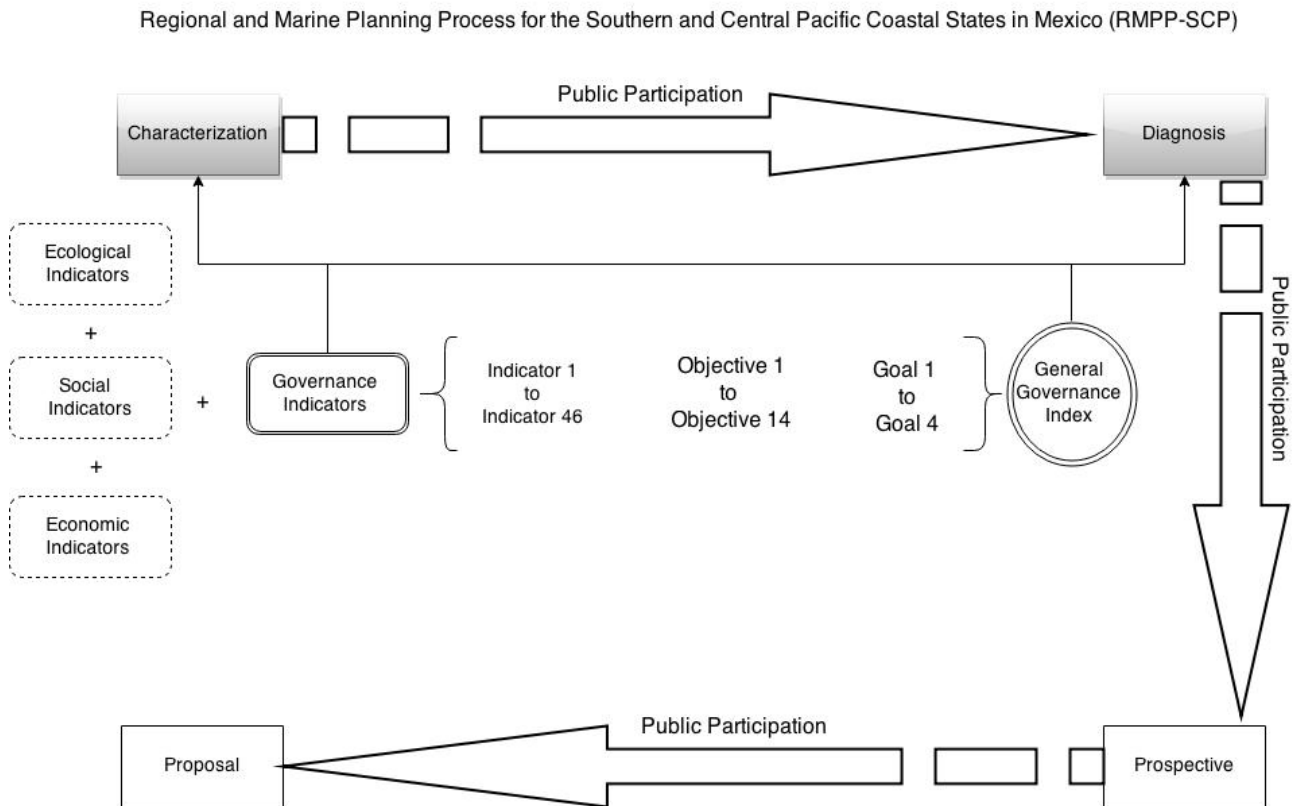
Regional and Marine Planning Process for the Southern and Central Pacific Coastal States in Mexico (RMPP-SCP)

Public Participation

Characterization

Diagnosis

Ecological Indicators

+

Social Indicators

+

Economic Indicators

+

Governance Indicators

Indicator 1 to Indicator 46

Objective 1 to Objective 14

Goal 1 to Goal 4

General Governance Index

Public Participation

Public Participation

Proposal

Prospective